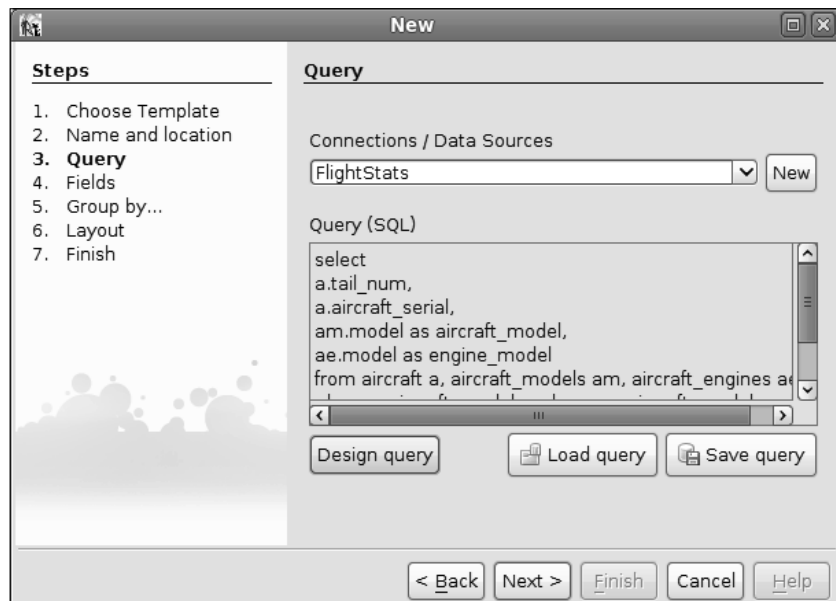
New

Steps

1. Choose Template
2. Name and location
3. Query
4. Fields
5. Group by...
6. Layout
7. Finish

Query

Connections / Data Sources

FlightStats

New

Query (SQL)

select
a.tail_num,
a.aircraft_serial,
am.model as aircraft_model,
ae.model as engine_model
from aircraft a, aircraft_models am, aircraft_engines a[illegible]

Design query

Load query

Save query

< Back

Next >

Finish

Cancel

Help